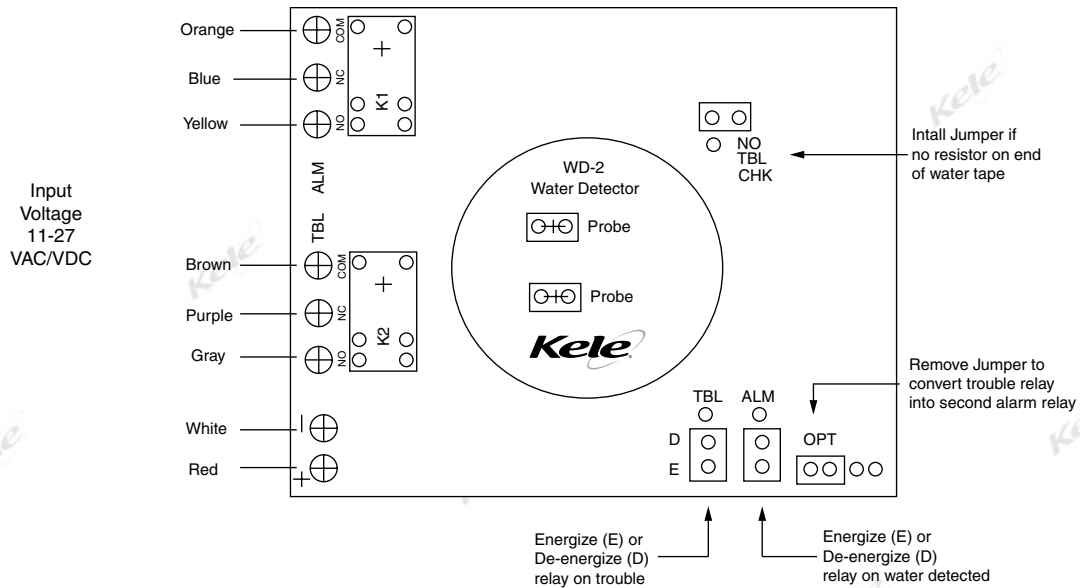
Orange

Blue

Yellow

COM

NC

NO

K1

ALM

TBL

Input Voltage 11-27 VAC/VDC

Brown

Purple

Gray

COM

NC

NO

K2

White

Red

−

+

WD-2
Water Detector

Probe

Probe

Kele

NO
TBL
CHK

Intall Jumper if no resistor on end of water tape

Remove Jumper to convert trouble relay into second alarm relay

TBL

ALM

D

E

OPT

Energize (E) or De-energize (D) relay on trouble

Energize (E) or De-energize (D) relay on water detected